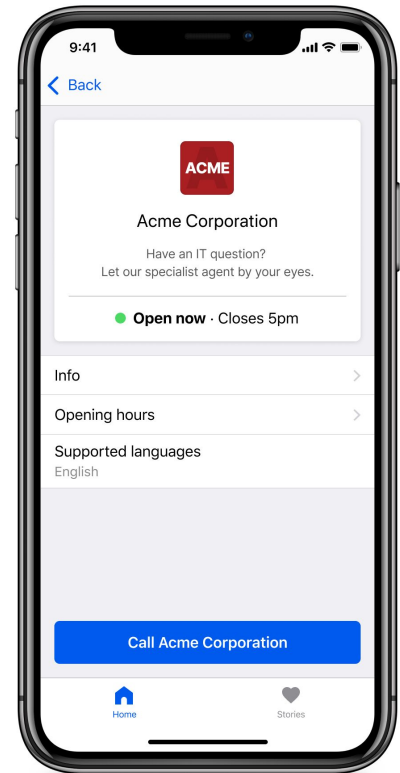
9:41

Back

ACME

Acme Corporation

Have an IT question?
Let our specialist agent by your eyes.

Open now · Closes 5pm

Info

Opening hours

Supported languages
English

Call Acme Corporation

Home

Stories